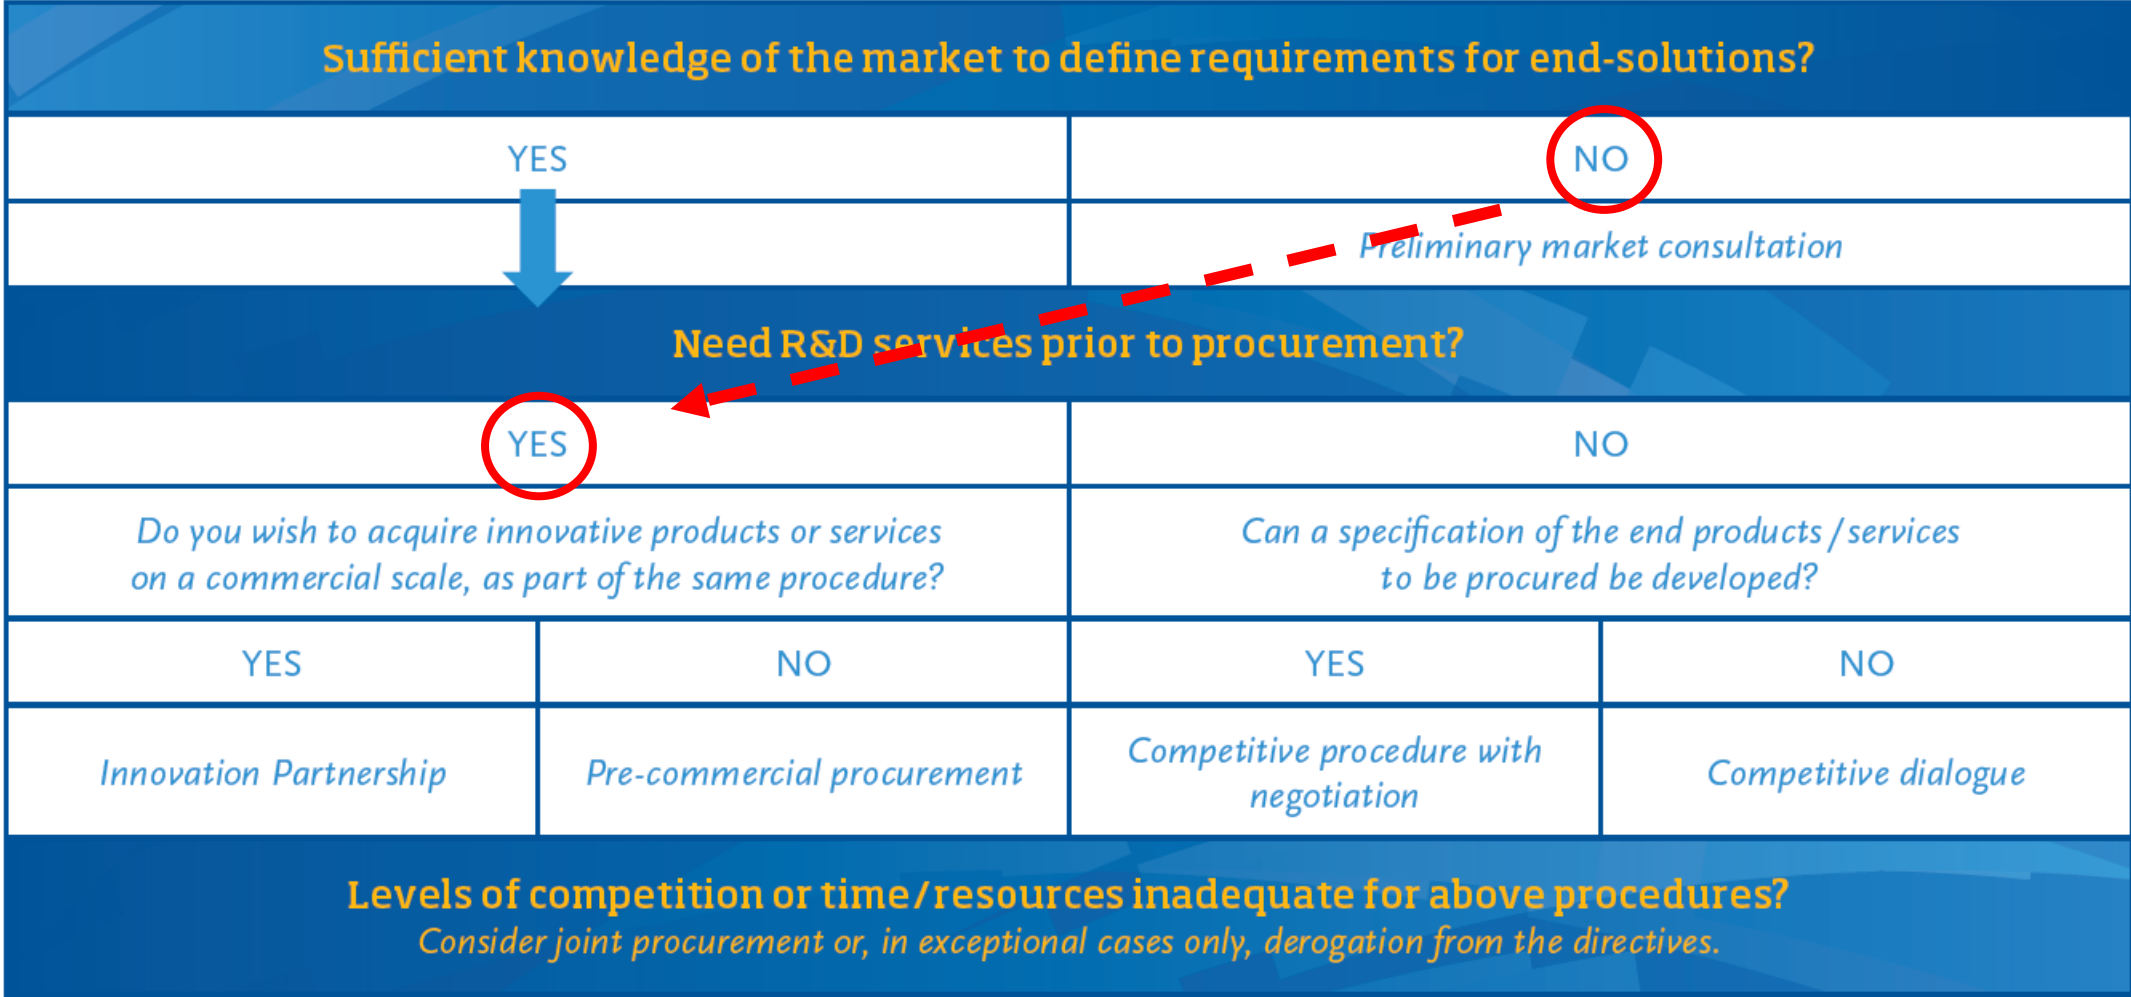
Sufficient knowledge of the market to define requirements for end-solutions?

| YES | NO |
|---|---|
| | Preliminary market consultation |

Need R&D services prior to procurement?

| YES | | NO | |
|---|---|---|---|
| Do you wish to acquire innovative products or services on a commercial scale, as part of the same procedure? | | Can a specification of the end products / services to be procured be developed? | |
| YES | NO | YES | NO |
| Innovation Partnership | Pre-commercial procurement | Competitive procedure with negotiation | Competitive dialogue |

Levels of competition or time/resources inadequate for above procedures?
Consider joint procurement or, in exceptional cases only, derogation from the directives.